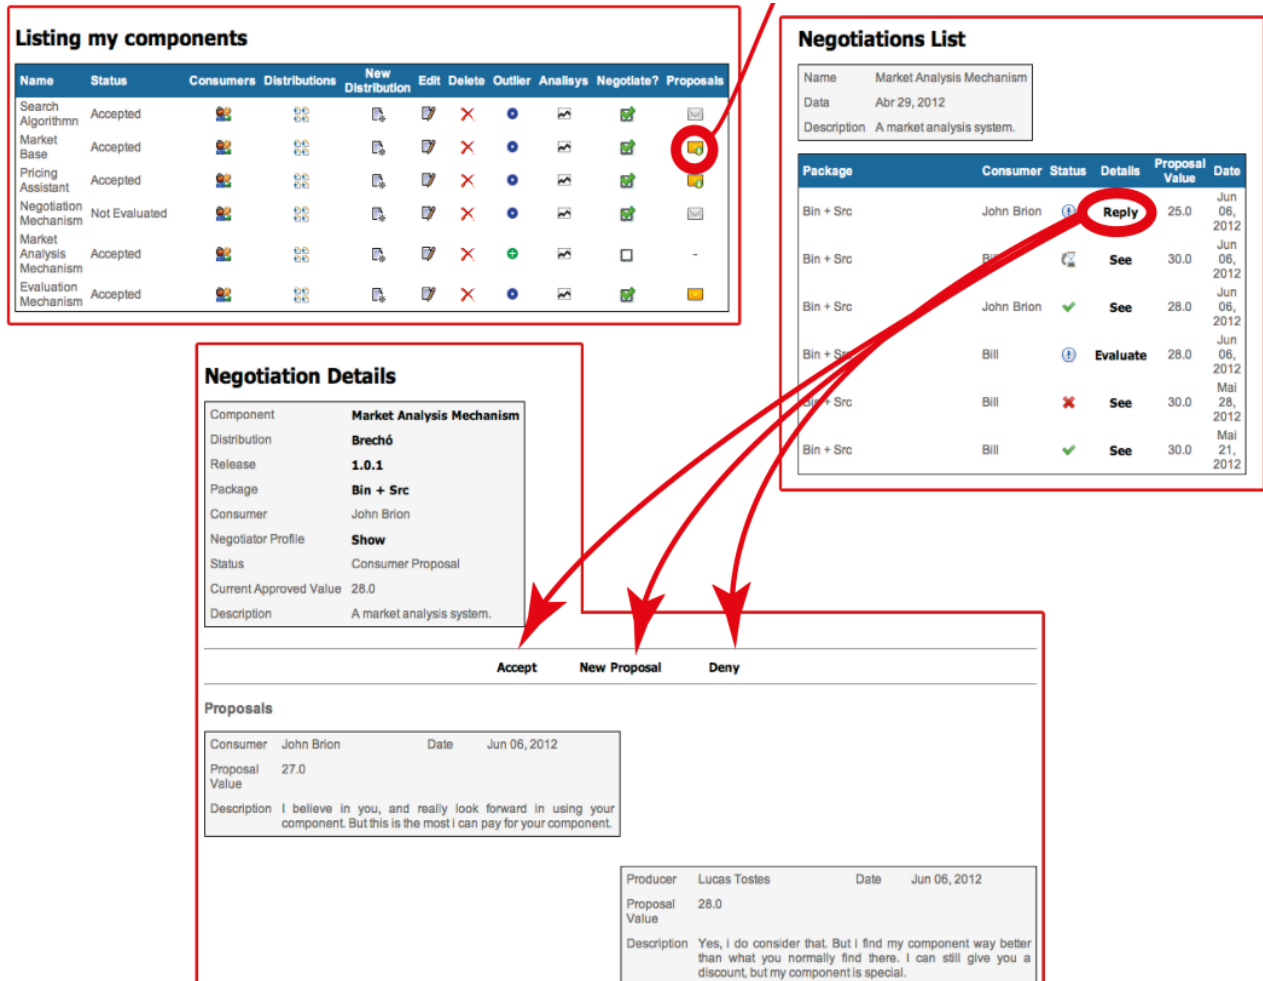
Listing my components

| Name | Status | Consumers | Distributions | New Distribution | Edit | Delete | Outlier | Analisys | Negotiate? | Proposals |
|---|---|---|---|---|---|---|---|---|---|---|
| Search Algorithmn | Accepted | | | | | | | | | |
| Market Base | Accepted | | | | | | | | | |
| Pricing Assistant | Accepted | | | | | | | | | |
| Negotiation Mechanism | Not Evaluated | | | | | | | | | |
| Market Analysis Mechanism | Accepted | | | | | | | | | - |
| Evaluation Mechanism | Accepted | | | | | | | | | |

Negotiations List

| Name | Market Analysis Mechanism |
|---|---|
| Data | Abr 29, 2012 |
| Description | A market analysis system. |

| Package | Consumer | Status | Details | Proposal Value | Date |
|---|---|---|---|---|---|
| Bin + Src | John Brion | | Reply | 25.0 | Jun 06, 2012 |
| Bin + Src | Bi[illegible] | | See | 30.0 | Jun 06, 2012 |
| Bin + Src | John Brion | | See | 28.0 | Jun 06, 2012 |
| Bin + S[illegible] | Bill | | Evaluate | 28.0 | Jun 06, 2012 |
| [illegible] + Src | Bill | | See | 30.0 | Mai 28, 2012 |
| Bin + Src | Bill | | See | 30.0 | Mai 21, 2012 |

Negotiation Details

| Component | Market Analysis Mechanism |
|---|---|
| Distribution | Brechó |
| Release | 1.0.1 |
| Package | Bin + Src |
| Consumer | John Brion |
| Negotiator Profile | Show |
| Status | Consumer Proposal |
| Current Approved Value | 28.0 |
| Description | A market analysis system. |

Accept New Proposal Deny

Proposals

Consumer John Brion Date Jun 06, 2012
Proposal Value 27.0
Description I believe in you, and really look forward in using your component. But this is the most i can pay for your component.

Producer Lucas Tostes Date Jun 06, 2012
Proposal Value 28.0
Description Yes, i do consider that. But i find my component way better than what you normally find there. I can still give you a discount, but my component is special.